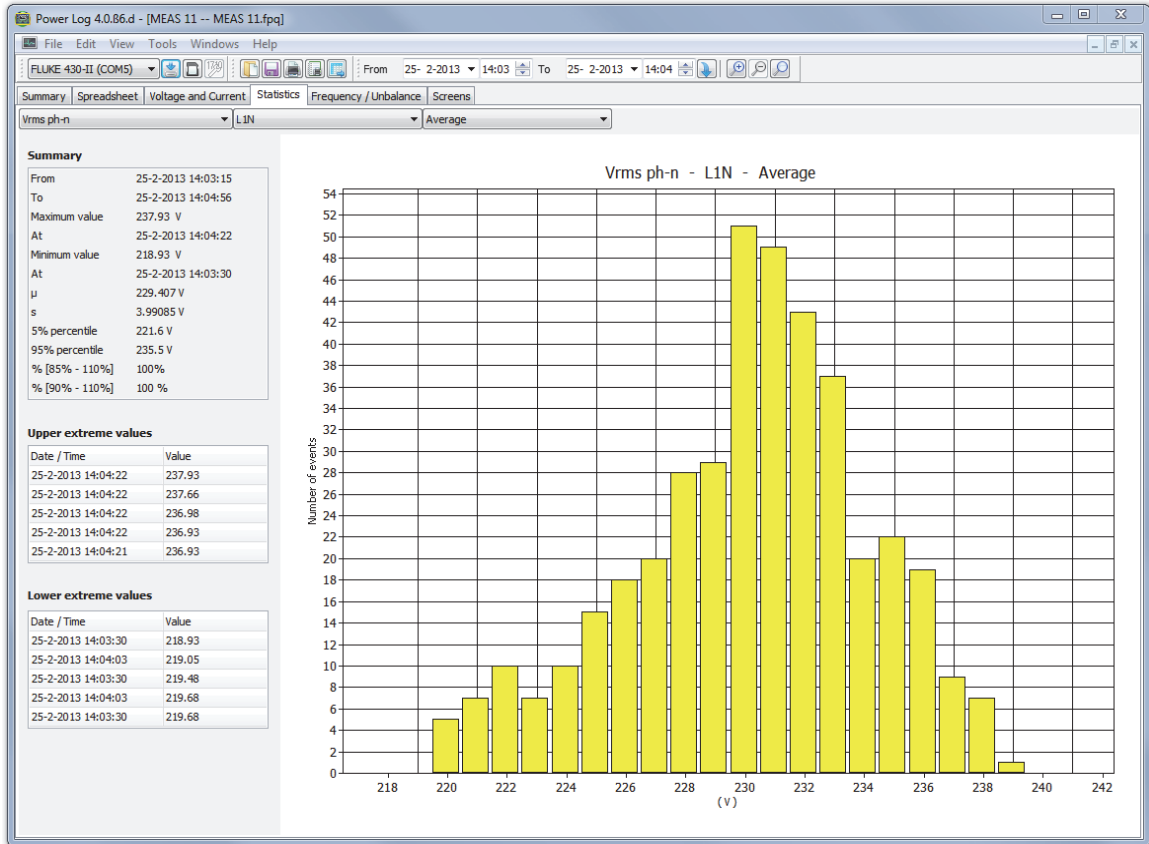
Power Log 4.0.86.d - [MEAS 11 -- MEAS 11.fpq]

File Edit View Tools Windows Help

FLUKE 430-II (COM5) From 25- 2-2013 14:03 To 25- 2-2013 14:04

Summary | Spreadsheet | Voltage and Current | Statistics | Frequency / Unbalance | Screens

Vrms ph-n | L1N | Average

**Summary**

| | |
|---|---|
| From | 25-2-2013 14:03:15 |
| To | 25-2-2013 14:04:56 |
| Maximum value | 237.93 V |
| At | 25-2-2013 14:04:22 |
| Minimum value | 218.93 V |
| At | 25-2-2013 14:03:30 |
| μ | 229.407 V |
| s | 3.99085 V |
| 5% percentile | 221.6 V |
| 95% percentile | 235.5 V |
| % [85% - 110%] | 100% |
| % [90% - 110%] | 100 % |

**Upper extreme values**

| Date / Time | Value |
|---|---|
| 25-2-2013 14:04:22 | 237.93 |
| 25-2-2013 14:04:22 | 237.66 |
| 25-2-2013 14:04:22 | 236.98 |
| 25-2-2013 14:04:22 | 236.93 |
| 25-2-2013 14:04:21 | 236.93 |

**Lower extreme values**

| Date / Time | Value |
|---|---|
| 25-2-2013 14:03:30 | 218.93 |
| 25-2-2013 14:04:03 | 219.05 |
| 25-2-2013 14:03:30 | 219.48 |
| 25-2-2013 14:04:03 | 219.68 |
| 25-2-2013 14:03:30 | 219.68 |

Vrms ph-n - L1N - Average

Number of events

54 52 50 48 46 44 42 40 38 36 34 32 30 28 26 24 22 20 18 16 14 12 10 8 6 4 2 0

218 220 222 224 226 228 230 232 234 236 238 240 242
(V)